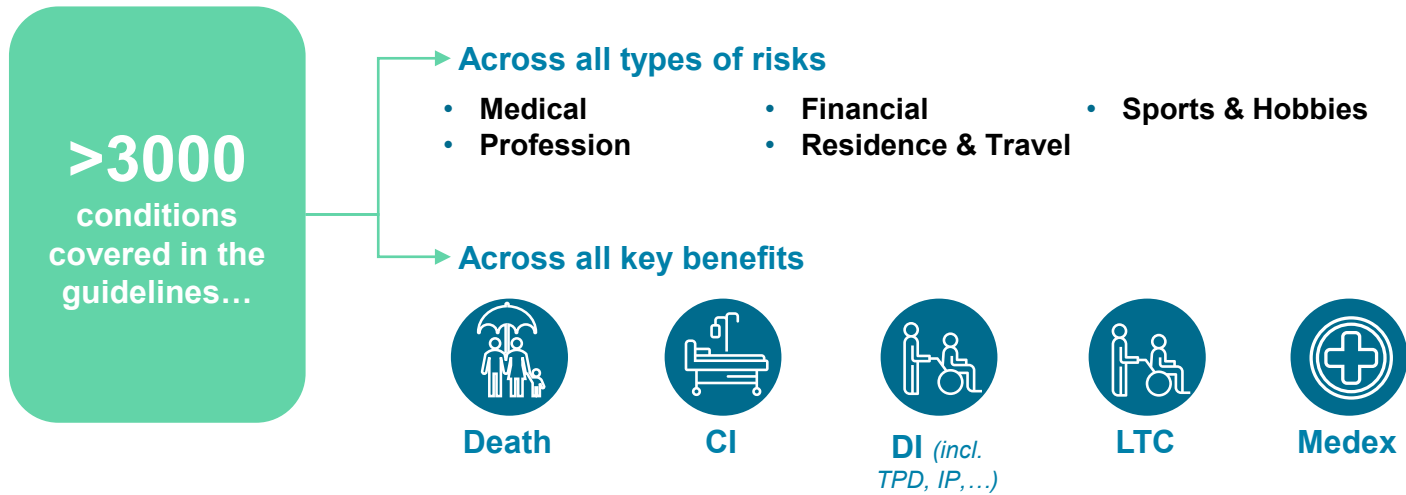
>3000 conditions covered in the guidelines…

Across all types of risks

- Medical
- Profession
- Financial
- Residence & Travel
- Sports & Hobbies

Across all key benefits

Death

CI

DI (incl. TPD, IP,…)

LTC

Medex